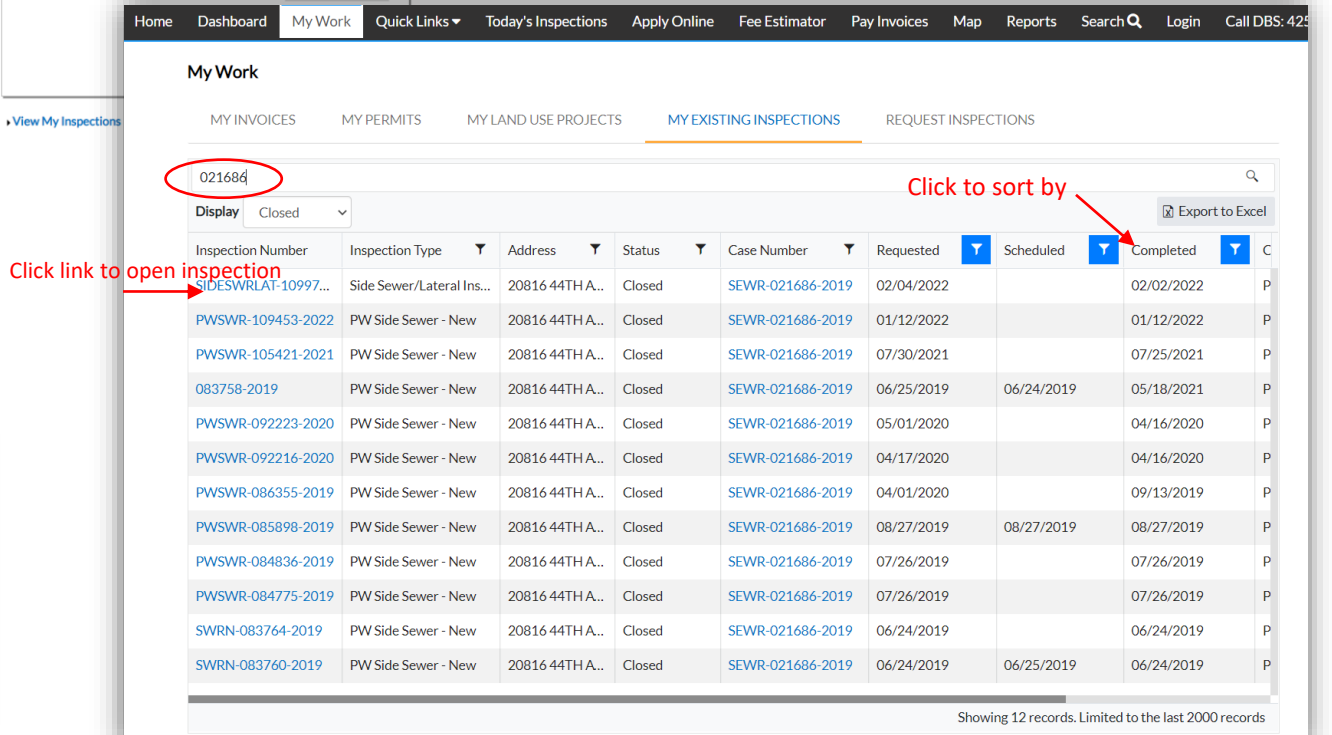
Home Dashboard My Work Quick Links Today's Inspections Apply Online Fee Estimator Pay Invoices Map Reports Search Login Call DBS: 425

View My Inspections

My Work

MY INVOICES MY PERMITS MY LAND USE PROJECTS MY EXISTING INSPECTIONS REQUEST INSPECTIONS

021686

Display Closed

Click to sort by

Export to Excel

Click link to open inspection

| Inspection Number | Inspection Type | Address | Status | Case Number | Requested | Scheduled | Completed | C |
|---|---|---|---|---|---|---|---|---|
| SIDESWRLAT-10997... | Side Sewer/Lateral Ins... | 20816 44TH A... | Closed | SEWR-021686-2019 | 02/04/2022 | | 02/02/2022 | P |
| PWSWR-109453-2022 | PW Side Sewer - New | 20816 44TH A... | Closed | SEWR-021686-2019 | 01/12/2022 | | 01/12/2022 | P |
| PWSWR-105421-2021 | PW Side Sewer - New | 20816 44TH A... | Closed | SEWR-021686-2019 | 07/30/2021 | | 07/25/2021 | P |
| 083758-2019 | PW Side Sewer - New | 20816 44TH A... | Closed | SEWR-021686-2019 | 06/25/2019 | 06/24/2019 | 05/18/2021 | P |
| PWSWR-092223-2020 | PW Side Sewer - New | 20816 44TH A... | Closed | SEWR-021686-2019 | 05/01/2020 | | 04/16/2020 | P |
| PWSWR-092216-2020 | PW Side Sewer - New | 20816 44TH A... | Closed | SEWR-021686-2019 | 04/17/2020 | | 04/16/2020 | P |
| PWSWR-086355-2019 | PW Side Sewer - New | 20816 44TH A... | Closed | SEWR-021686-2019 | 04/01/2020 | | 09/13/2019 | P |
| PWSWR-085898-2019 | PW Side Sewer - New | 20816 44TH A... | Closed | SEWR-021686-2019 | 08/27/2019 | 08/27/2019 | 08/27/2019 | P |
| PWSWR-084836-2019 | PW Side Sewer - New | 20816 44TH A... | Closed | SEWR-021686-2019 | 07/26/2019 | | 07/26/2019 | P |
| PWSWR-084775-2019 | PW Side Sewer - New | 20816 44TH A... | Closed | SEWR-021686-2019 | 07/26/2019 | | 07/26/2019 | P |
| SWRN-083764-2019 | PW Side Sewer - New | 20816 44TH A... | Closed | SEWR-021686-2019 | 06/24/2019 | | 06/24/2019 | P |
| SWRN-083760-2019 | PW Side Sewer - New | 20816 44TH A... | Closed | SEWR-021686-2019 | 06/24/2019 | 06/25/2019 | 06/24/2019 | P |

Showing 12 records. Limited to the last 2000 records